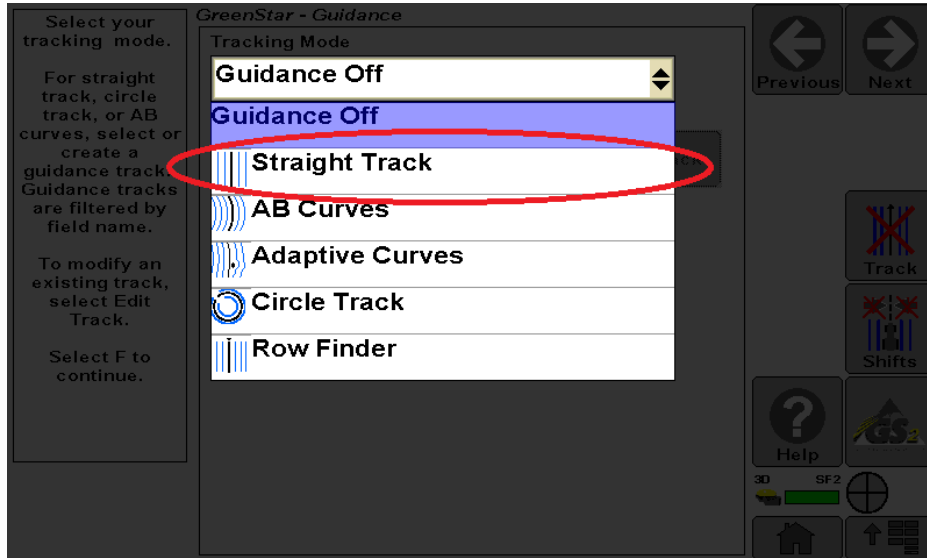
Select your tracking mode.

For straight track, circle track, or AB curves, select or create a guidance track. Guidance tracks are filtered by field name.

To modify an existing track, select Edit Track.

Select F to continue.

GreenStar - Guidance

Tracking Mode

Guidance Off

Guidance Off

Straight Track

AB Curves

Adaptive Curves

Circle Track

Row Finder

Previous

Next

Track

Shifts

Help

GS2

3D

SF2